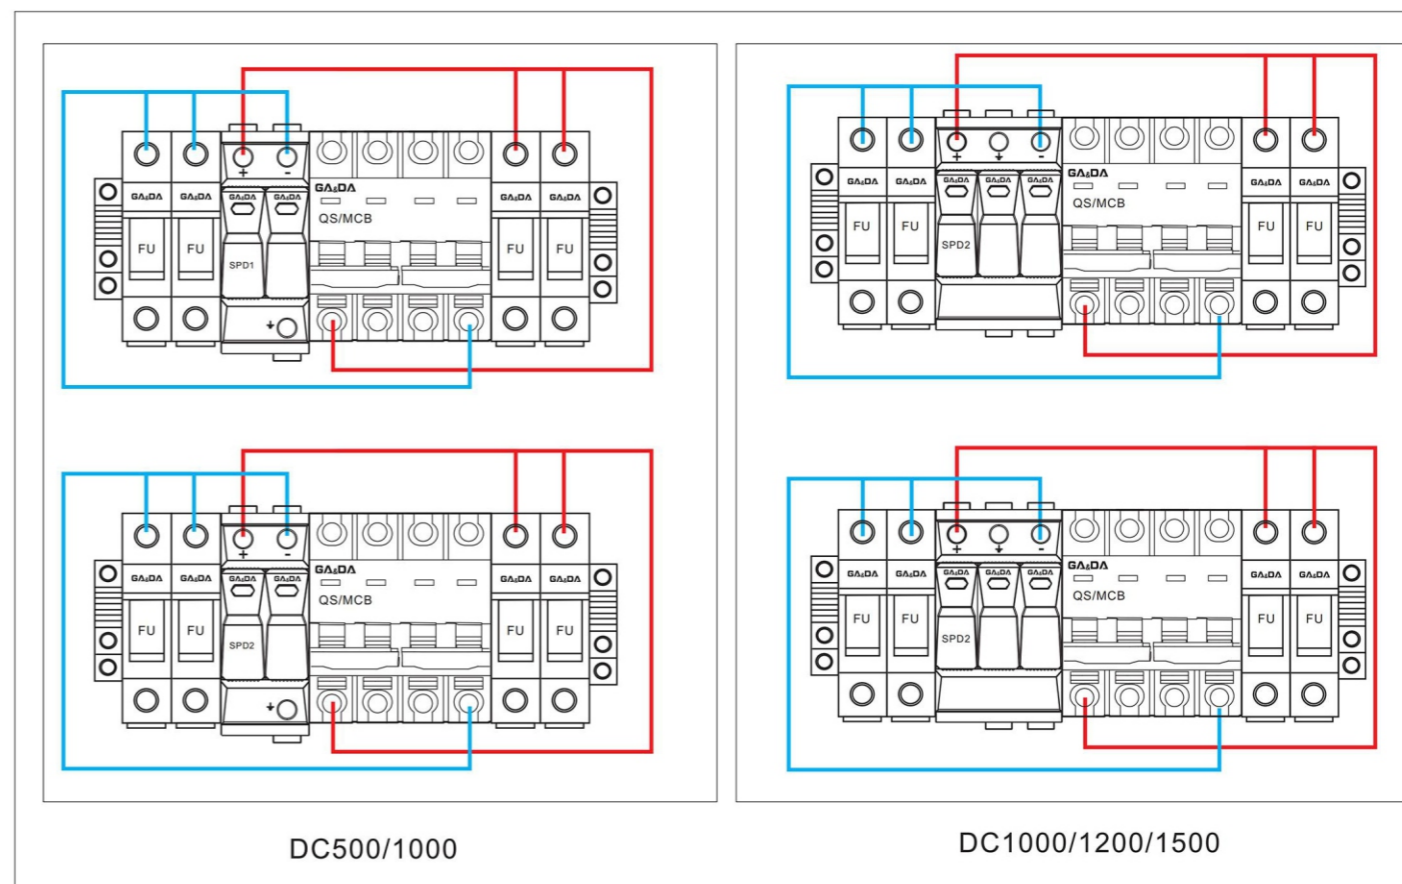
GAEDA GAEDA GAEDA GAEDA
+ -
GAEDA
QS/MCB
GAEDA GAEDA
FU FU SPD1 FU FU

GAEDA GAEDA GAEDA GAEDA
+ -
GAEDA
QS/MCB
GAEDA GAEDA
FU FU SPD2 FU FU

DC500/1000

+ -
GAEDA GAEDA GAEDA GAEDA GAEDA
GAEDA
QS/MCB
GAEDA GAEDA
FU FU SPD2 FU FU

+ -
GAEDA GAEDA GAEDA GAEDA GAEDA
GAEDA
QS/MCB
GAEDA GAEDA
FU FU SPD2 FU FU

DC1000/1200/1500